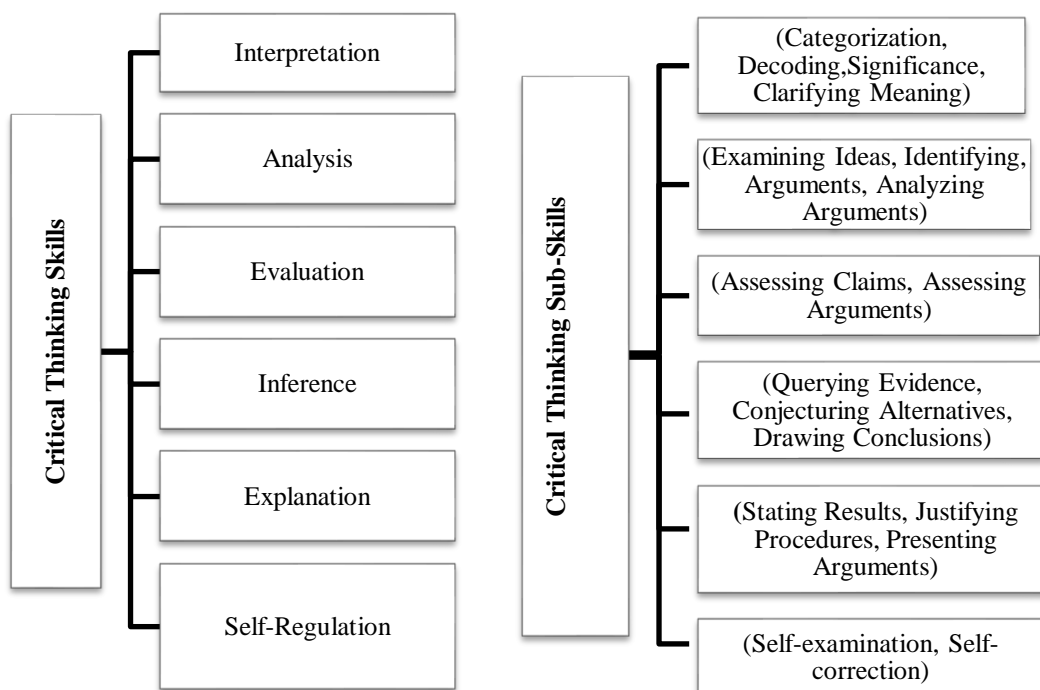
Critical Thinking Skills

Interpretation

Analysis

Evaluation

Inference

Explanation

Self-Regulation

Critical Thinking Sub-Skills

(Categorization, Decoding,Significance, Clarifying Meaning)

(Examining Ideas, Identifying, Arguments, Analyzing Arguments)

(Assessing Claims, Assessing Arguments)

(Querying Evidence, Conjecturing Alternatives, Drawing Conclusions)

(Stating Results, Justifying Procedures, Presenting Arguments)

(Self-examination, Self-correction)